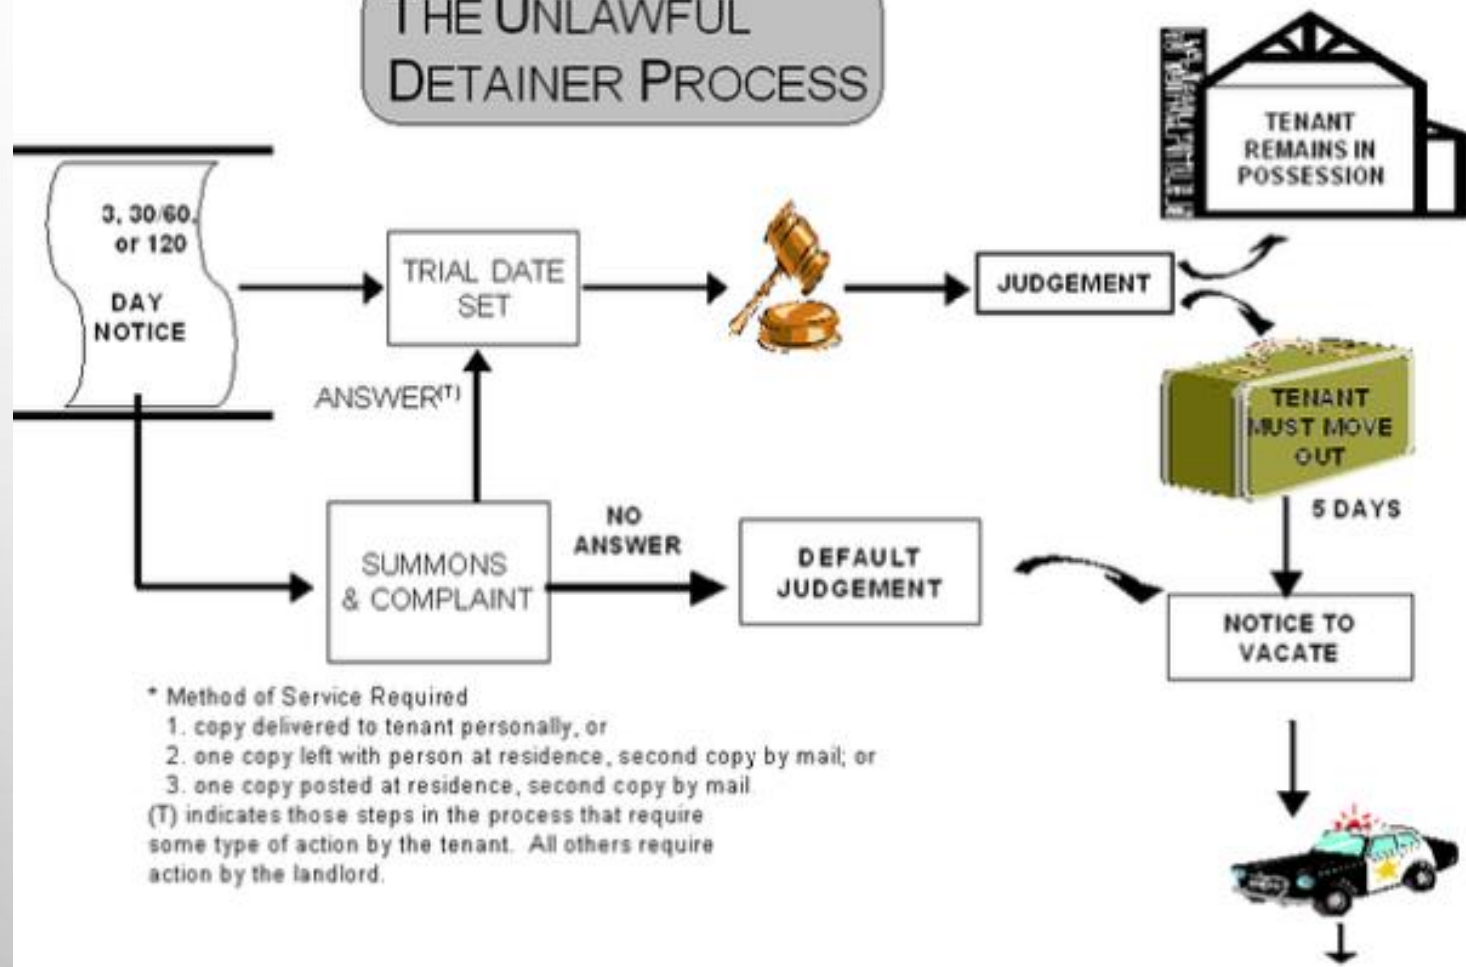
THE UNLAWFUL DETAINER PROCESS

3, 30/60, or 120 DAY NOTICE

TRIAL DATE SET

ANSWER$^{(T)}$

JUDGEMENT

TENANT REMAINS IN POSSESSION

TENANT MUST MOVE OUT

5 DAYS

SUMMONS & COMPLAINT

NO ANSWER

DEFAULT JUDGEMENT

NOTICE TO VACATE

* Method of Service Required
1. copy delivered to tenant personally, or
2. one copy left with person at residence, second copy by mail; or
3. one copy posted at residence, second copy by mail
(T) indicates those steps in the process that require some type of action by the tenant. All others require action by the landlord.